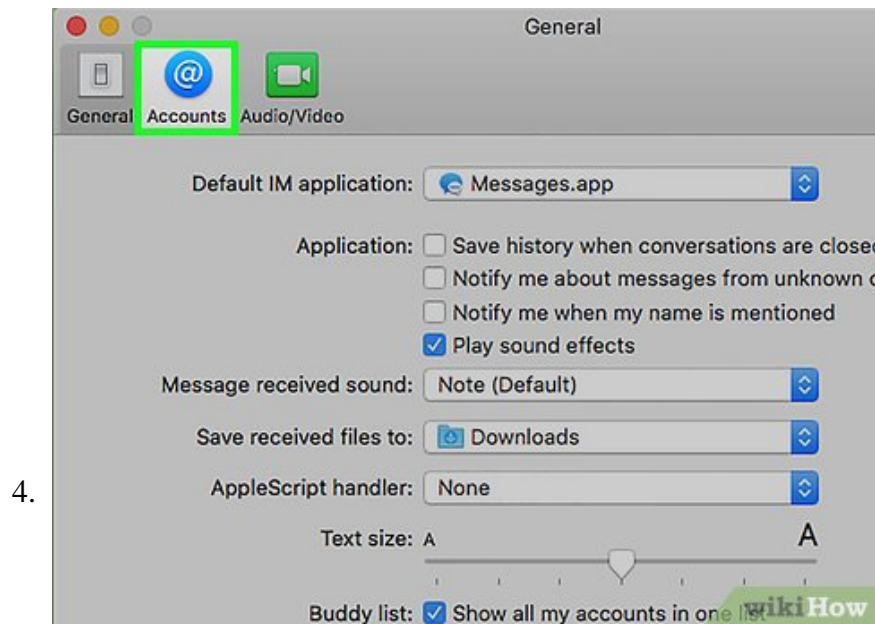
4.

General

General Accounts Audio/Video

Default IM application: Messages.app

Application: Save history when conversations are close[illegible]

Notify me about messages from unknown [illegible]

Notify me when my name is mentioned

Play sound effects

Message received sound: Note (Default)

Save received files to: Downloads

AppleScript handler: None

Text size: A A

Buddy list: Show all my accounts in one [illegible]

wikiHow